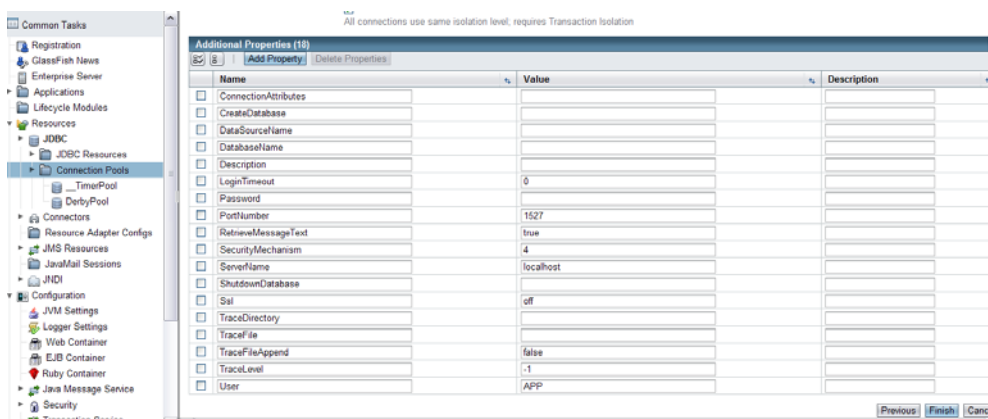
Common Tasks

Registration
GlassFish News
Enterprise Server
Applications
Lifecycle Modules
Resources
JDBC
JDBC Resources
Connection Pools
__TimerPool
DerbyPool
Connectors
Resource Adapter Configs
JMS Resources
JavaMail Sessions
JNDI
Configuration
JVM Settings
Logger Settings
Web Container
EJB Container
Ruby Container
Java Message Service
Security

All connections use same isolation level; requires Transaction Isolation

Additional Properties (18)

Add Property | Delete Properties

| | Name | Value | Description |
|---|---|---|---|
| ☐ | ConnectionAttributes | | |
| ☐ | CreateDatabase | | |
| ☐ | DataSourceName | | |
| ☐ | DatabaseName | | |
| ☐ | Description | | |
| ☐ | LoginTimeout | 0 | |
| ☐ | Password | | |
| ☐ | PortNumber | 1527 | |
| ☐ | RetrieveMessageText | true | |
| ☐ | SecurityMechanism | 4 | |
| ☐ | ServerName | localhost | |
| ☐ | ShutdownDatabase | | |
| ☐ | Ssl | off | |
| ☐ | TraceDirectory | | |
| ☐ | TraceFile | | |
| ☐ | TraceFileAppend | false | |
| ☐ | TraceLevel | -1 | |
| ☐ | User | APP | |

Previous Finish Canc